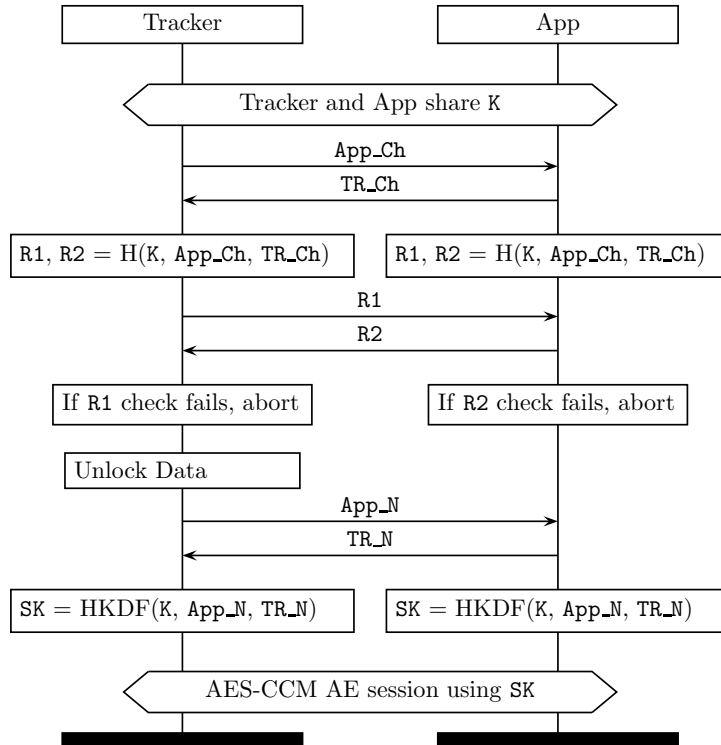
Tracker

App

Tracker and App share K

App_Ch

TR_Ch

R1, R2 = H(K, App_Ch, TR_Ch)

R1, R2 = H(K, App_Ch, TR_Ch)

R1

R2

If R1 check fails, abort

If R2 check fails, abort

Unlock Data

App_N

TR_N

SK = HKDF(K, App_N, TR_N)

SK = HKDF(K, App_N, TR_N)

AES-CCM AE session using SK